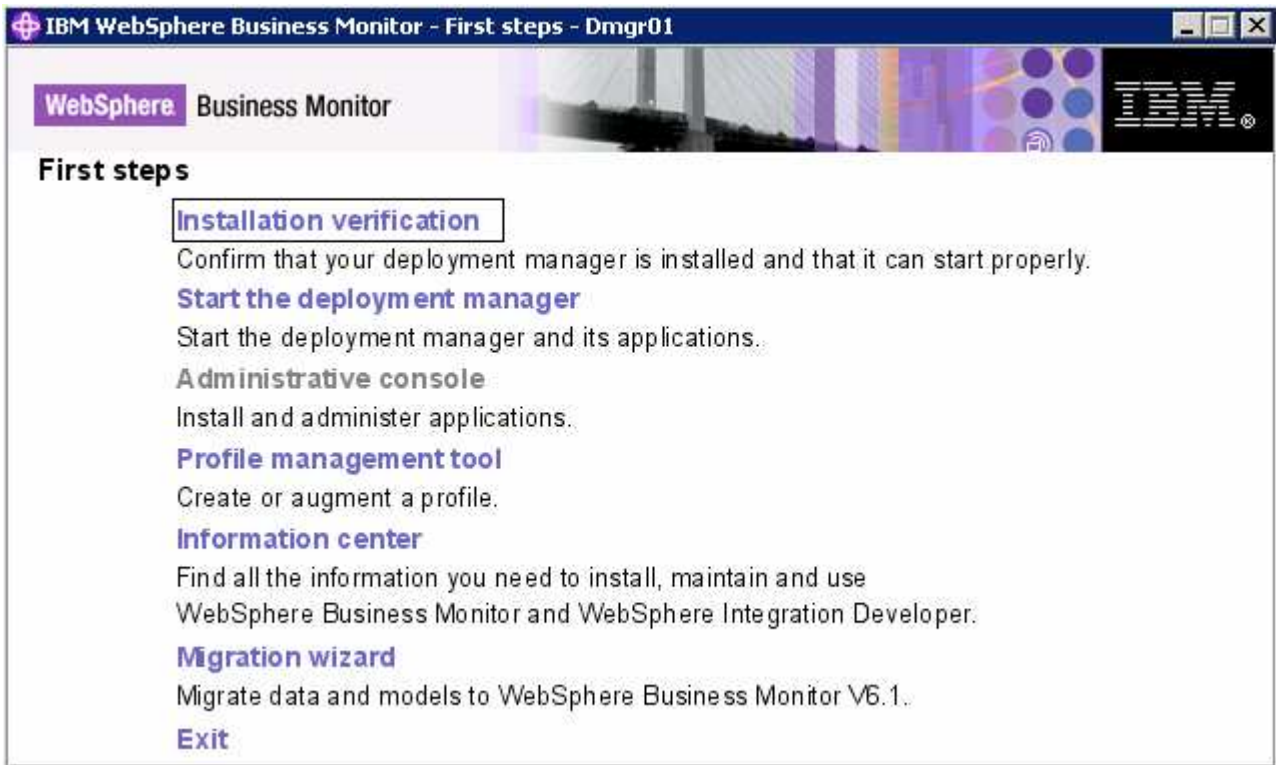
IBM WebSphere Business Monitor - First steps - Dmgr01

WebSphere Business Monitor

IBM.

First steps

Installation verification

Confirm that your deployment manager is installed and that it can start properly.

Start the deployment manager

Start the deployment manager and its applications.

Administrative console

Install and administer applications.

Profile management tool

Create or augment a profile.

Information center

Find all the information you need to install, maintain and use WebSphere Business Monitor and WebSphere Integration Developer.

Migration wizard

Migrate data and models to WebSphere Business Monitor V6.1.

Exit